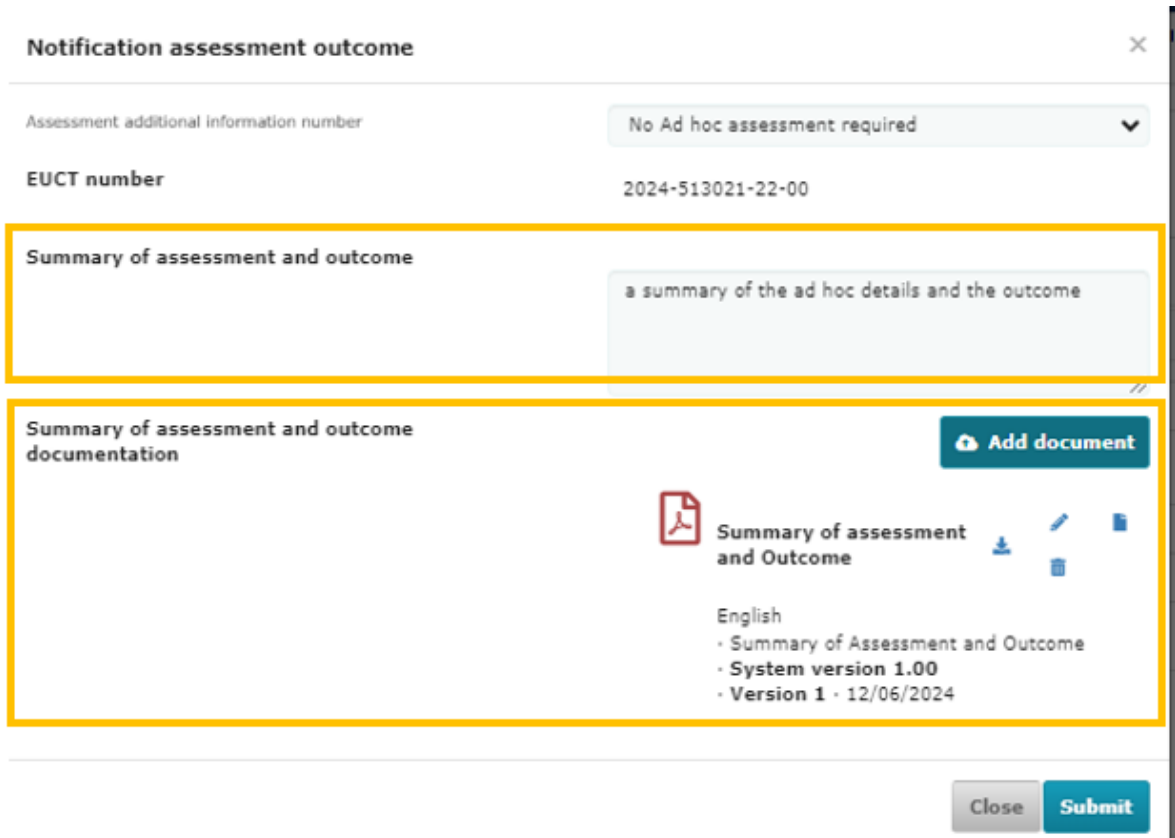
Notification assessment outcome

×

Assessment additional information number

No Ad hoc assessment required

EUCT number

2024-513021-22-00

Summary of assessment and outcome

a summary of the ad hoc details and the outcome

Summary of assessment and outcome documentation

Add document

Summary of assessment and Outcome

English
· Summary of Assessment and Outcome
· System version 1.00
· Version 1 · 12/06/2024

Close

Submit